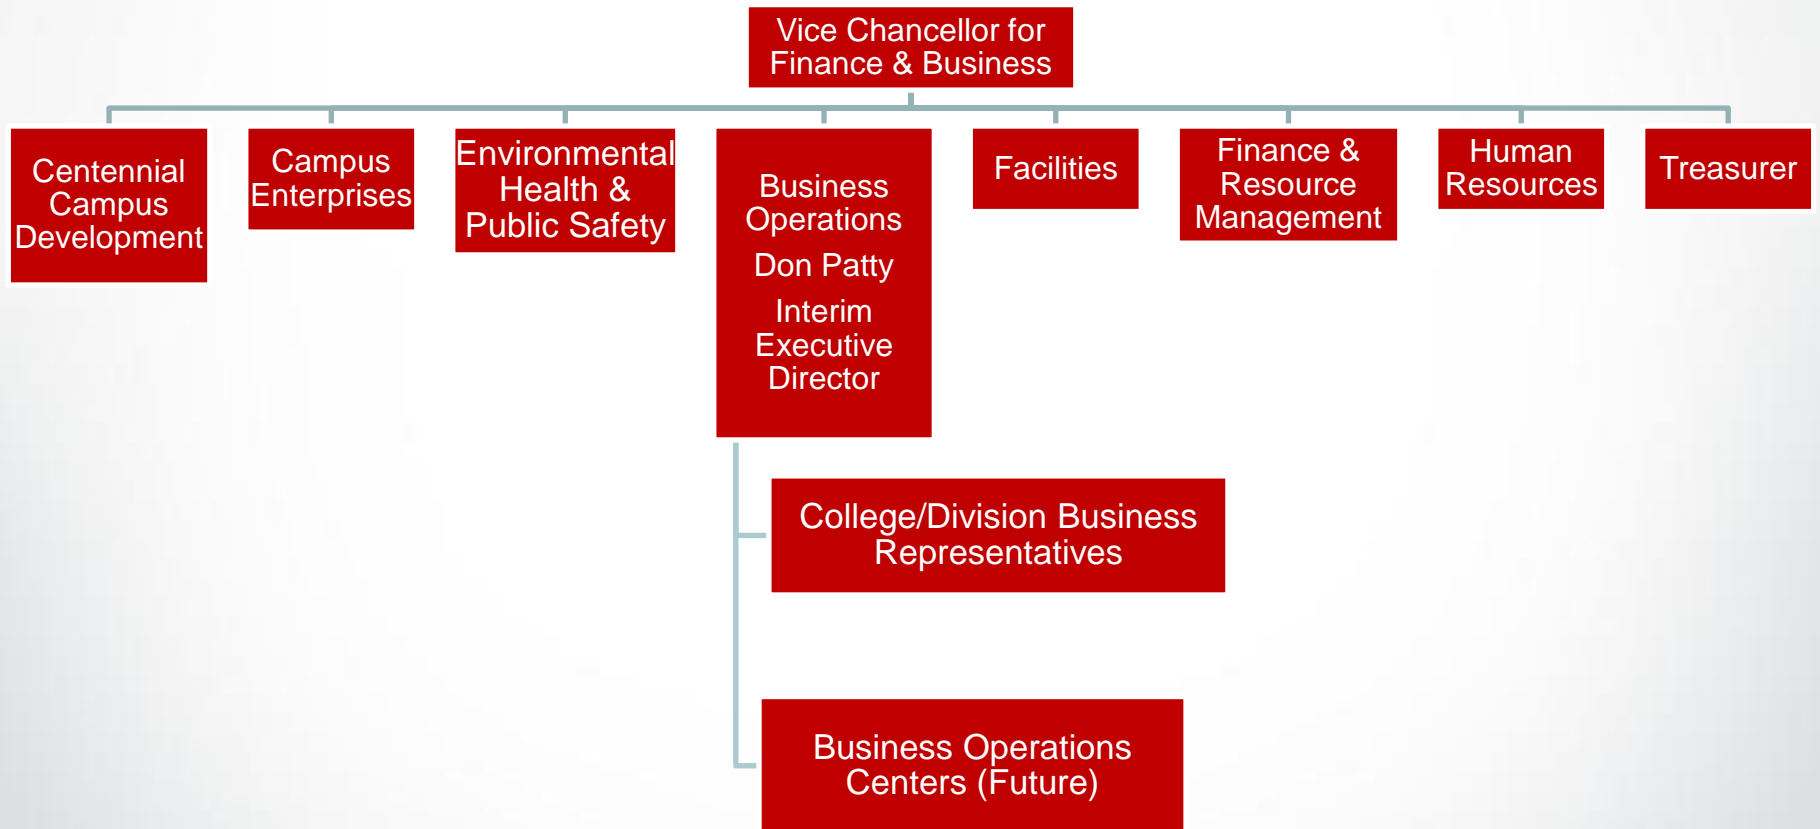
Vice Chancellor for Finance & Business

Centennial Campus Development

Campus Enterprises

Environmental Health & Public Safety

Business Operations
Don Patty
Interim Executive Director

Facilities

Finance & Resource Management

Human Resources

Treasurer

College/Division Business Representatives

Business Operations Centers (Future)